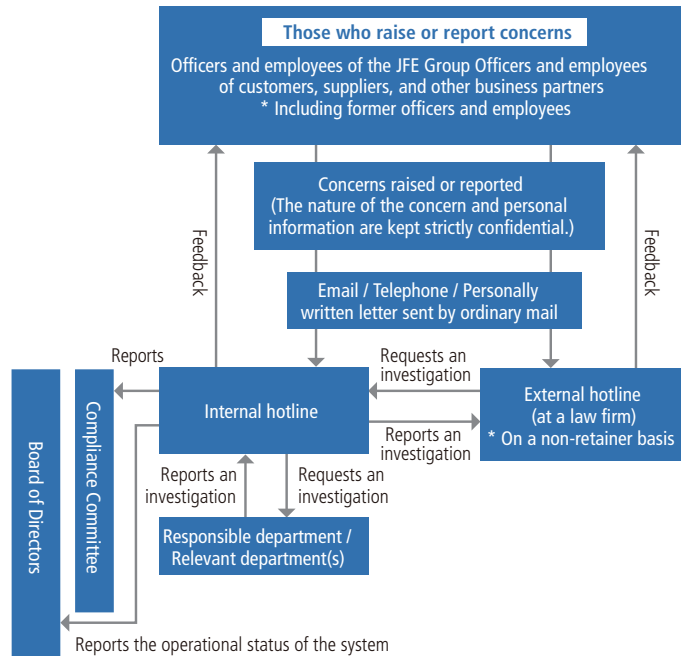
Those who raise or report concerns

Officers and employees of the JFE Group Officers and employees of customers, suppliers, and other business partners
* Including former officers and employees

Concerns raised or reported
(The nature of the concern and personal information are kept strictly confidential.)

Email / Telephone / Personally written letter sent by ordinary mail

Feedback

Feedback

Reports

Requests an investigation

Internal hotline

External hotline
(at a law firm)
* On a non-retainer basis

Reports an investigation

Reports an investigation

Requests an investigation

Responsible department / Relevant department(s)

Board of Directors

Compliance Committee

Reports the operational status of the system